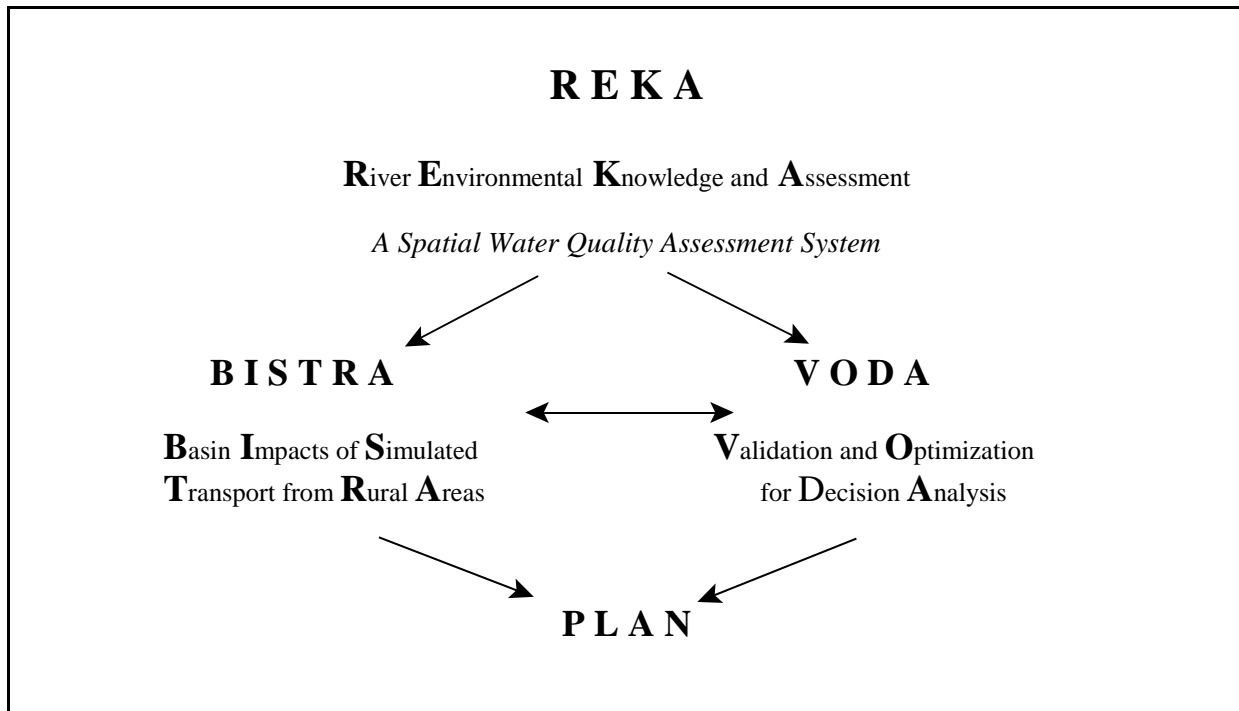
R E K A

River Environmental Knowledge and Assessment

A Spatial Water Quality Assessment System

B I S T R A

V O D A

Basin Impacts of Simulated Transport from Rural Areas

Validation and Optimization for Decision Analysis

P L A N